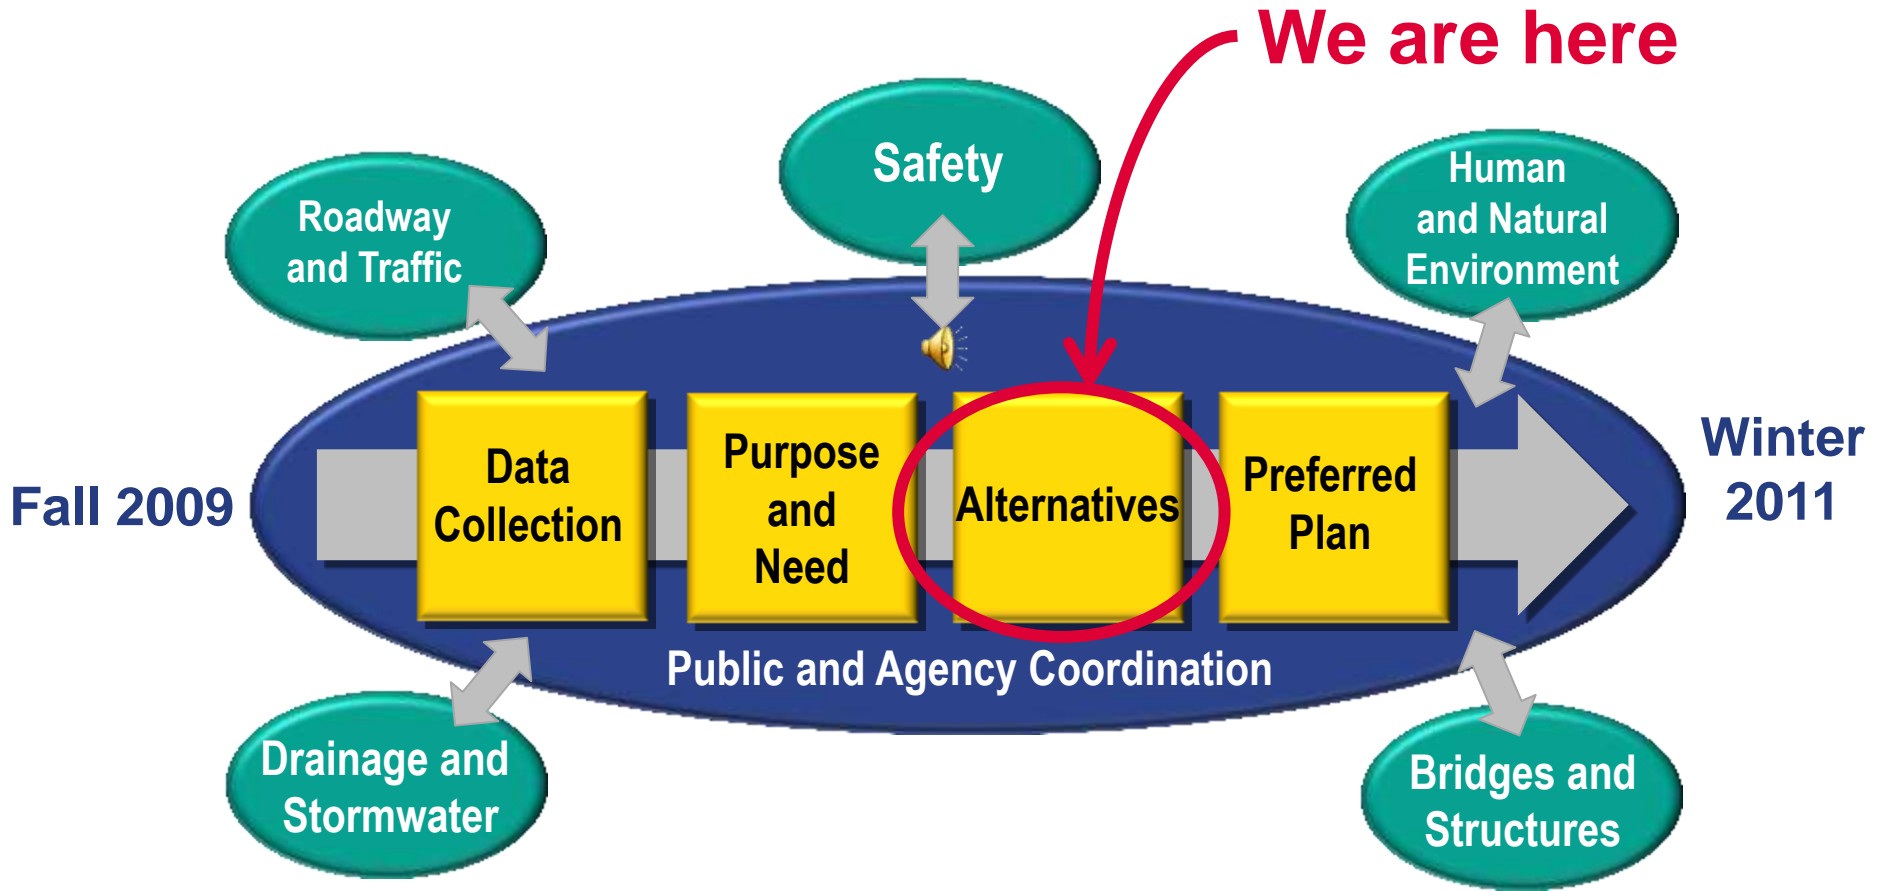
We are here

Roadway and Traffic

Safety

Human and Natural Environment

Fall 2009

Data Collection

Purpose and Need

Alternatives

Preferred Plan

Winter 2011

Public and Agency Coordination

Drainage and Stormwater

Bridges and Structures